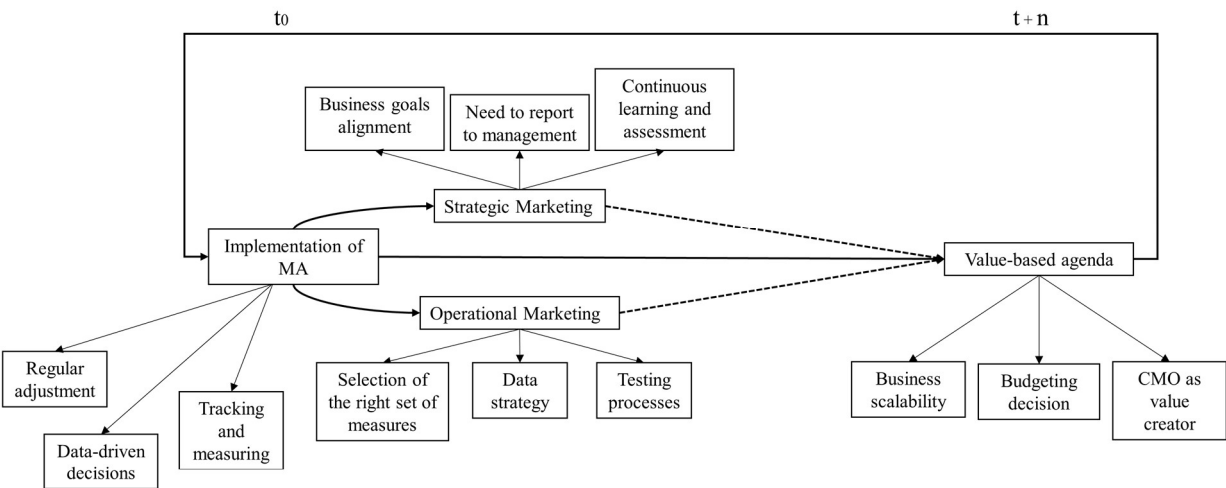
t0

t + n

Business goals alignment

Need to report to management

Continuous learning and assessment

Strategic Marketing

Implementation of MA

Value-based agenda

Operational Marketing

Regular adjustment

Data-driven decisions

Tracking and measuring

Selection of the right set of measures

Data strategy

Testing processes

Business scalability

Budgeting decision

CMO as value creator